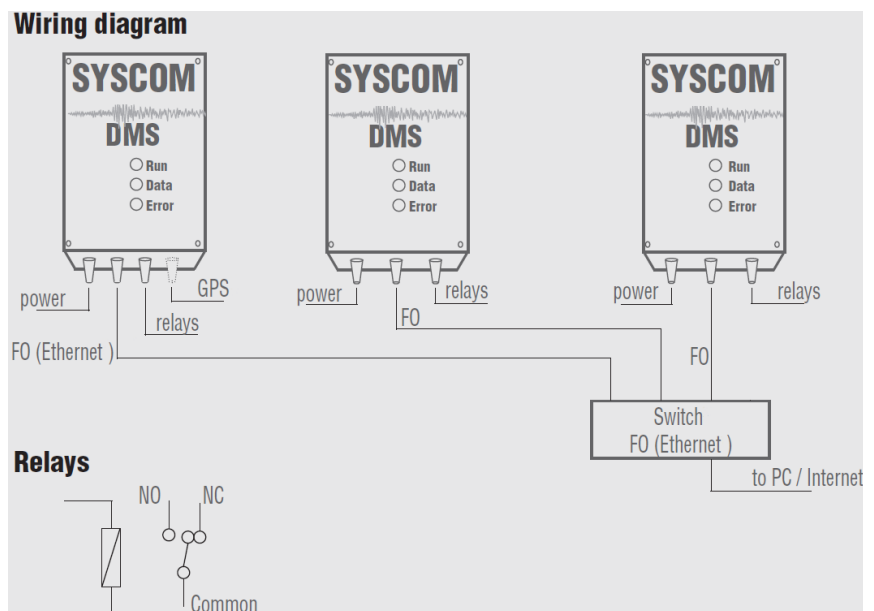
Wiring diagram

SYSCOM
DMS
Run
Data
Error

SYSCOM
DMS
Run
Data
Error

SYSCOM
DMS
Run
Data
Error

power
GPS
relays
FO (Ethernet )

power
relays
FO

power
relays
FO

Switch
FO (Ethernet )
to PC / Internet

Relays

NO
NC
Common